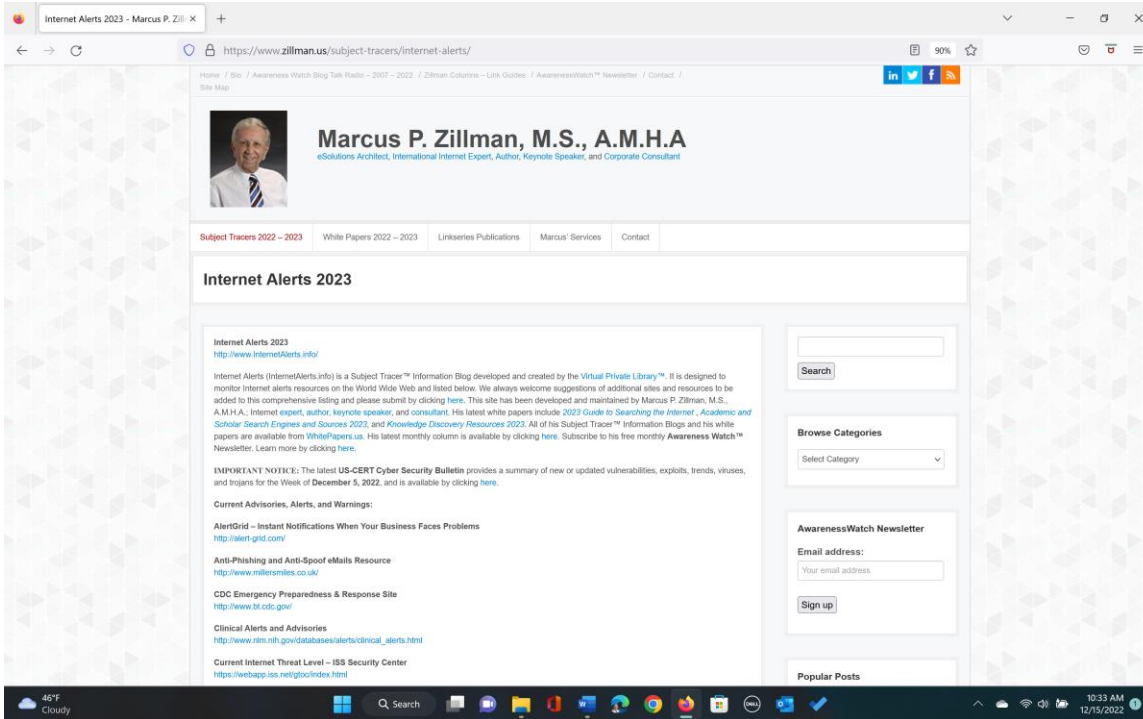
Internet Alerts 2023 - Marcus P. Zill ×

https://www.zillman.us/subject-tracers/internet-alerts/

90%

Home / Bio / Awareness Watch Blog Talk Radio – 2007 – 2022 / Zillman Columns – Link Guides / AwarenessWatch™ Newsletter / Contact / Site Map

Marcus P. Zillman, M.S., A.M.H.A
eSolutions Architect, International Internet Expert, Author, Keynote Speaker, and Corporate Consultant

Subject Tracers 2022 – 2023 | White Papers 2022 – 2023 | Linkseries Publications | Marcus' Services | Contact

Internet Alerts 2023

Internet Alerts 2023
http://www.InternetAlerts.info/

Internet Alerts (InternetAlerts.info) is a Subject Tracer™ Information Blog developed and created by the Virtual Private Library™. It is designed to monitor Internet alerts resources on the World Wide Web and listed below. We always welcome suggestions of additional sites and resources to be added to this comprehensive listing and please submit by clicking here. This site has been developed and maintained by Marcus P. Zillman, M.S., A.M.H.A.; Internet expert, author, keynote speaker, and consultant. His latest white papers include 2023 Guide to Searching the Internet , Academic and Scholar Search Engines and Sources 2023, and Knowledge Discovery Resources 2023. All of his Subject Tracer™ Information Blogs and his white papers are available from WhitePapers.us. His latest monthly column is available by clicking here. Subscribe to his free monthly Awareness Watch™ Newsletter. Learn more by clicking here.

IMPORTANT NOTICE: The latest US-CERT Cyber Security Bulletin provides a summary of new or updated vulnerabilities, exploits, trends, viruses, and trojans for the Week of December 5, 2022, and is available by clicking here.

Current Advisories, Alerts, and Warnings:

AlertGrid – Instant Notifications When Your Business Faces Problems
http://alert-grid.com/

Anti-Phishing and Anti-Spoof eMails Resource
http://www.millersmiles.co.uk/

CDC Emergency Preparedness & Response Site
http://www.bt.cdc.gov/

Clinical Alerts and Advisories
http://www.nlm.nih.gov/databases/alerts/clinical_alerts.html

Current Internet Threat Level – ISS Security Center
https://webapp.iss.net/gtoc/index.html

Search

Browse Categories
Select Category

AwarenessWatch Newsletter
Email address:
Your email address
Sign up

Popular Posts

46°F
Cloudy
Search
10:33 AM
12/15/2022